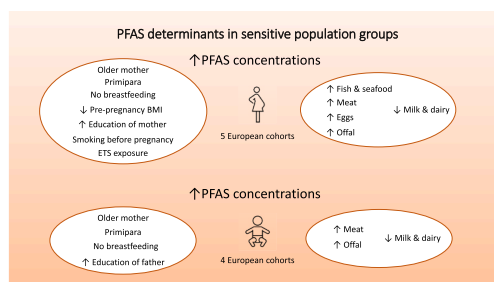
PFAS determinants in sensitive population groups

↑PFAS concentrations

Older mother
Primipara
No breastfeeding
↓ Pre-pregnancy BMI
↑ Education of mother
Smoking before pregnancy
ETS exposure

5 European cohorts

↑ Fish & seafood
↑ Meat
↑ Eggs
↑ Offal

↓ Milk & dairy

↑PFAS concentrations

Older mother
Primipara
No breastfeeding
↑ Education of father

4 European cohorts

↑ Meat
↑ Offal

↓ Milk & dairy